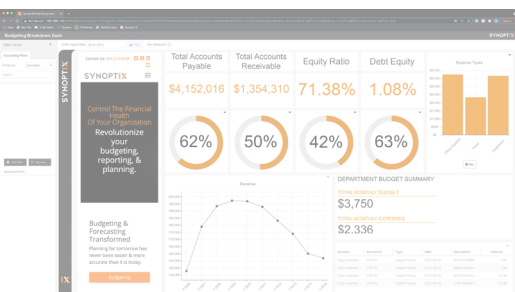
Budgeting Breakdown Dash

SYNOPTIX

SYNOPTIX

Control The Financial Health Of Your Organization

Revolutionize your budgeting, reporting, & planning.

Budgeting & Forecasting Transformed

Planning for tomorrow has never been easier & more accurate than it is today.

Budgeting

Total Accounts Payable

$4,152,016

Total Accounts Receivable

$1,354,310

Equity Ratio

71.38%

Debt Equity

1.08%

62%

50%

42%

63%

Revenue

Expense Types

DEPARTMENT BUDGET SUMMARY

TOTAL MONTHLY BUDGET

$3,750

TOTAL MONTHLY EXPENSES

$2,336